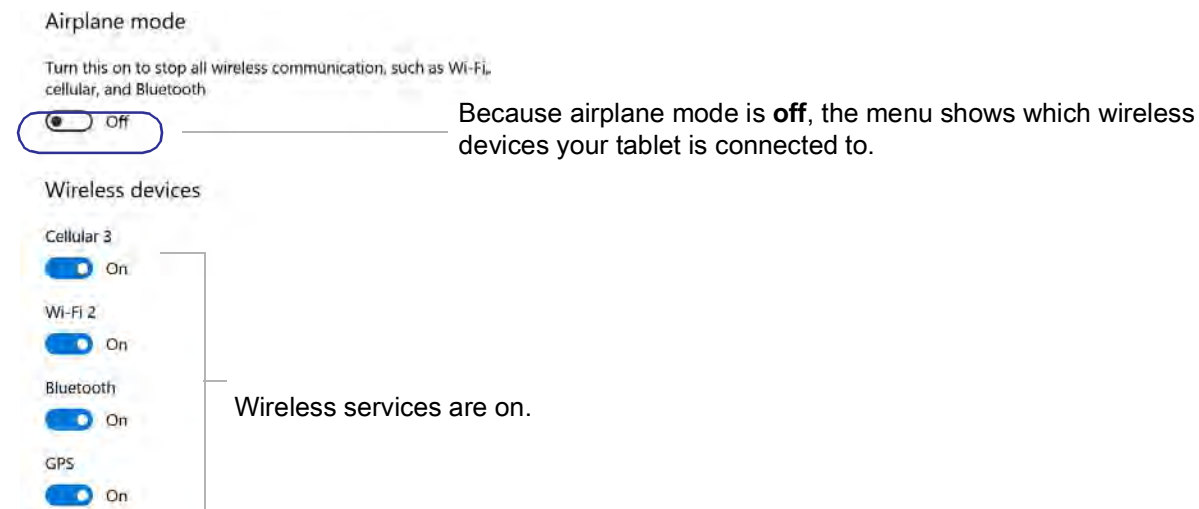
Airplane mode

Turn this on to stop all wireless communication, such as Wi-Fi, cellular, and Bluetooth

Off

Because airplane mode is **off**, the menu shows which wireless devices your tablet is connected to.

Wireless devices

Cellular 3

On

Wi-Fi 2

On

Bluetooth

On

GPS

On

Wireless services are on.